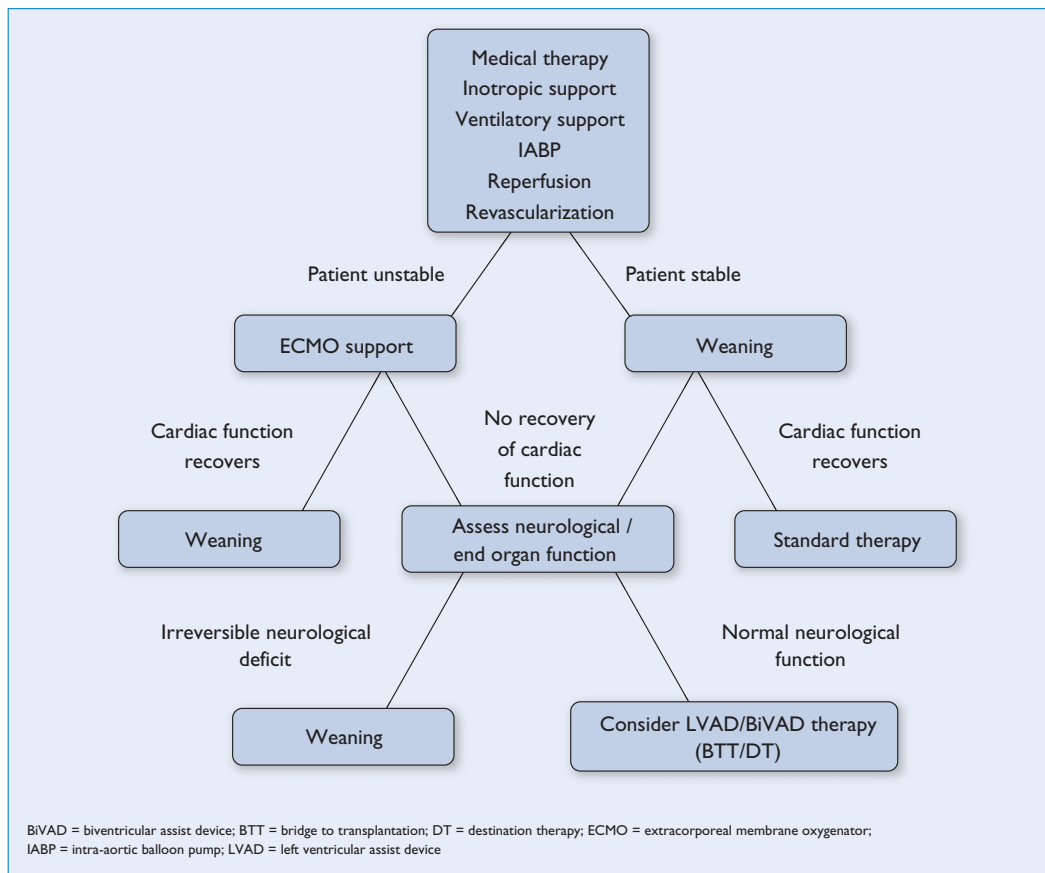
Medical therapy
Inotropic support
Ventilatory support
IABP
Reperfusion
Revascularization

Patient unstable

Patient stable

ECMO support

Weaning

Cardiac function recovers

No recovery of cardiac function

Cardiac function recovers

Weaning

Assess neurological / end organ function

Standard therapy

Irreversible neurological deficit

Normal neurological function

Weaning

Consider LVAD/BiVAD therapy (BTT/DT)

BiVAD = biventricular assist device; BTT = bridge to transplantation; DT = destination therapy; ECMO = extracorporeal membrane oxygenator; IABP = intra-aortic balloon pump; LVAD = left ventricular assist device